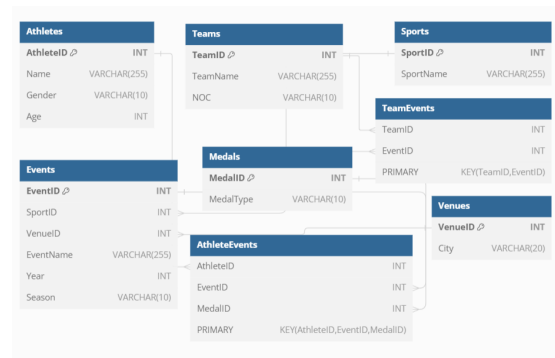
| Athletes | |
|---|---|
| AthleteID | INT |
| Name | VARCHAR(255) |
| Gender | VARCHAR(10) |
| Age | INT |

| Teams | |
|---|---|
| TeamID | INT |
| TeamName | VARCHAR(255) |
| NOC | VARCHAR(10) |

| Sports | |
|---|---|
| SportID | INT |
| SportName | VARCHAR(255) |

| TeamEvents | |
|---|---|
| TeamID | INT |
| EventID | INT |
| PRIMARY | KEY(TeamID,EventID) |

| Medals | |
|---|---|
| MedalID | INT |
| MedalType | VARCHAR(10) |

| Events | |
|---|---|
| EventID | INT |
| SportID | INT |
| VenueID | INT |
| EventName | VARCHAR(255) |
| Year | INT |
| Season | VARCHAR(10) |

| Venues | |
|---|---|
| VenueID | INT |
| City | VARCHAR(20) |

| AthleteEvents | |
|---|---|
| AthleteID | INT |
| EventID | INT |
| MedalID | INT |
| PRIMARY | KEY(AthleteID,EventID,MedalID) |